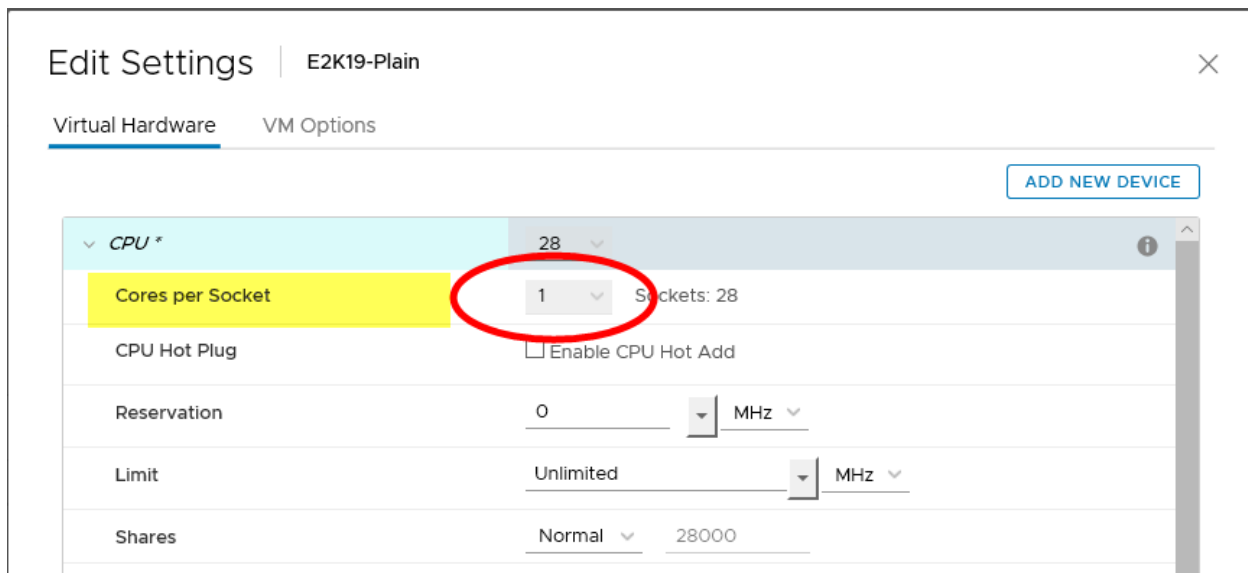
Edit Settings | E2K19-Plain

Virtual Hardware VM Options

ADD NEW DEVICE

CPU * 28

Cores per Socket 1 Sockets: 28

CPU Hot Plug ☐ Enable CPU Hot Add

Reservation 0 MHz

Limit Unlimited MHz

Shares Normal 28000